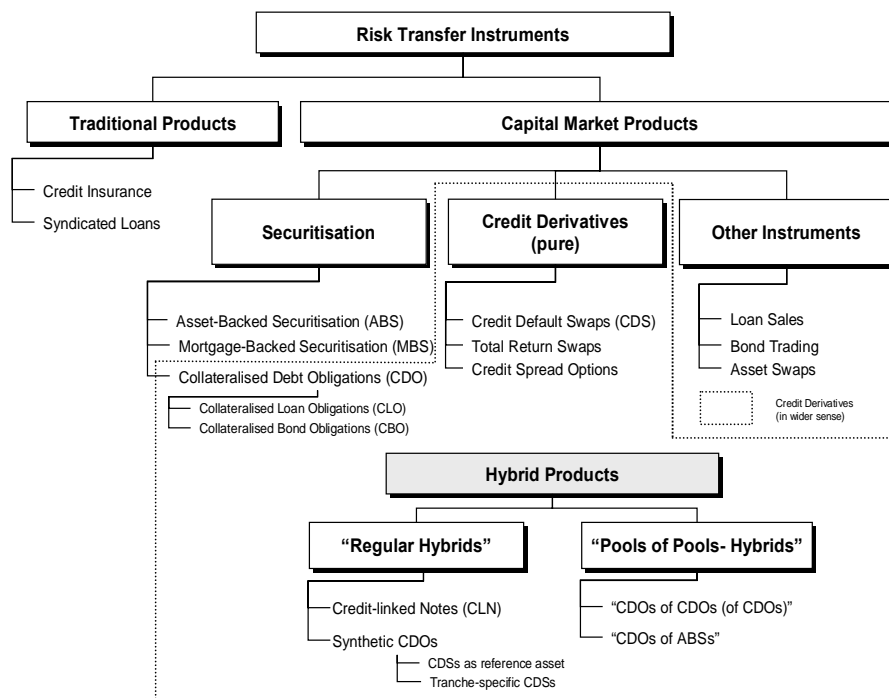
Risk Transfer Instruments

Traditional Products

Credit Insurance

Syndicated Loans

Capital Market Products

Securitisation

Asset-Backed Securitisation (ABS)

Mortgage-Backed Securitisation (MBS)

Collateralised Debt Obligations (CDO)

Collateralised Loan Obligations (CLO)

Collateralised Bond Obligations (CBO)

Credit Derivatives (pure)

Credit Default Swaps (CDS)

Total Return Swaps

Credit Spread Options

Other Instruments

Loan Sales

Bond Trading

Asset Swaps

Credit Derivatives (in wider sense)

Hybrid Products

"Regular Hybrids"

Credit-linked Notes (CLN)

Synthetic CDOs

CDSs as reference asset

Tranche-specific CDSs

"Pools of Pools- Hybrids"

"CDOs of CDOs (of CDOs)"

"CDOs of ABSs"